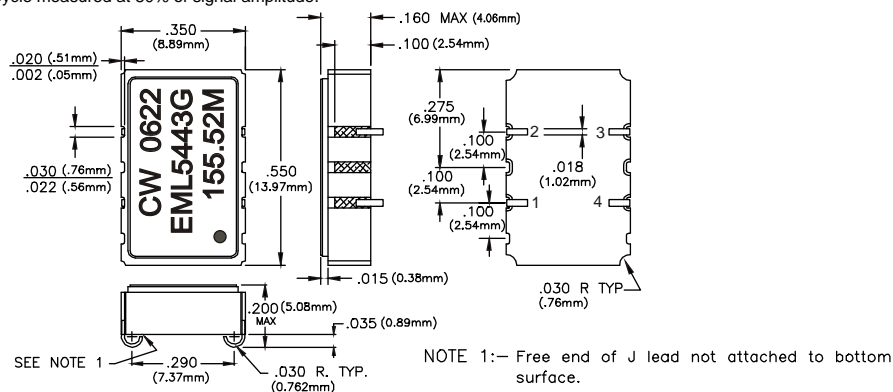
cycle measured at 50% of signal amplitude.

.350 (8.89mm)
.160 MAX (4.06mm)
.100 (2.54mm)
.020 (.51mm)
.002 (.05mm)
CW 0622
EML5443G
155.52M
.030 (.76mm)
.022 (.56mm)
.550 (13.97mm)
.275 (6.99mm)
.100 (2.54mm)
.100 (2.54mm)
.100 (2.54mm)
2
3
.018 (1.02mm)
1
4
.015 (0.38mm)
.030 R TYP (.76mm)
.200 (5.08mm) MAX
.035 (0.89mm)
SEE NOTE 1
.290 (7.37mm)
.030 R. TYP. (0.762mm)

NOTE 1:— Free end of J lead not attached to bottom surface.